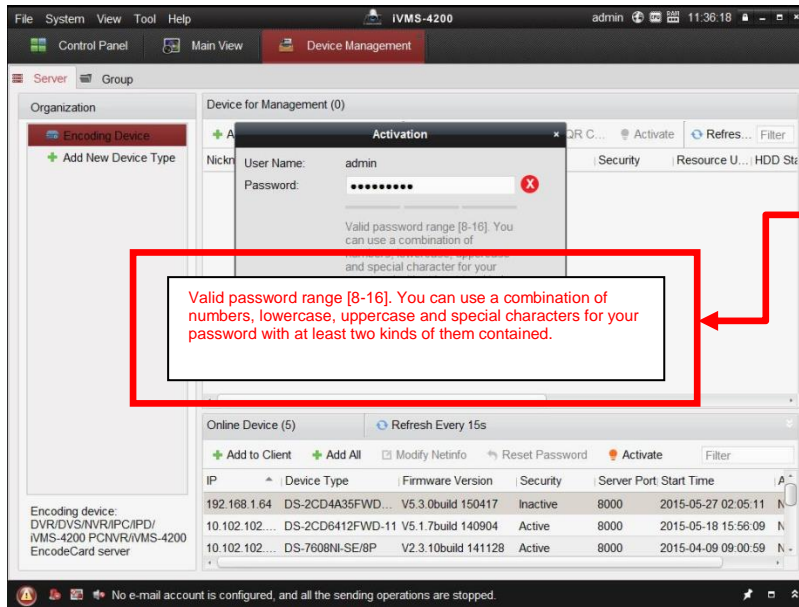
File System View Tool Help

iVMS-4200

admin 11:36:18

Control Panel Main View Device Management

Server Group

Organization

Encoding Device

Add New Device Type

Device for Management (0)

+ A

Activation ×

QR C... Activate Refres... Filter

Nickn

User Name: admin

Password: ●●●●●●●●●

Security Resource U... HDD Sta

Valid password range [8-16]. You can use a combination of numbers, lowercase, uppercase and special character for your

Valid password range [8-16]. You can use a combination of numbers, lowercase, uppercase and special characters for your password with at least two kinds of them contained.

Online Device (5)

Refresh Every 15s

Add to Client Add All Modify Netinfo Reset Password Activate Filter

| IP | Device Type | Firmware Version | Security | Server Port | Start Time | A |
|---|---|---|---|---|---|---|
| 192.168.1.64 | DS-2CD4A35FWD... | V5.3.0build 150417 | Inactive | 8000 | 2015-05-27 02:05:11 | N |
| 10.102.102.... | DS-2CD6412FWD-11 | V5.1.7build 140904 | Active | 8000 | 2015-05-18 15:56:09 | N |
| 10.102.102.... | DS-7608NI-SE/8P | V2.3.10build 141128 | Active | 8000 | 2015-04-09 09:00:59 | N |

Encoding device: DVR/DVS/NVR/IPC/IPD/iVMS-4200 PCNVR/iVMS-4200 EncodeCard server

No e-mail account is configured, and all the sending operations are stopped.